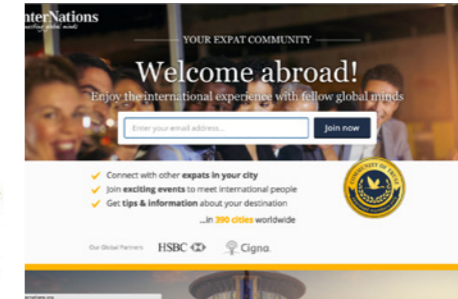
InterNations
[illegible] global minds

YOUR EXPAT COMMUNITY

Welcome abroad!

Enjoy the international experience with fellow global minds

Enter your email address...

Join now

Connect with other expats in your city

Join exciting events to meet international people

Get tips & information about your destination

...in 390 cities worldwide

COMMUNITY OF TRUST

Our Global Partners HSBC Cigna.